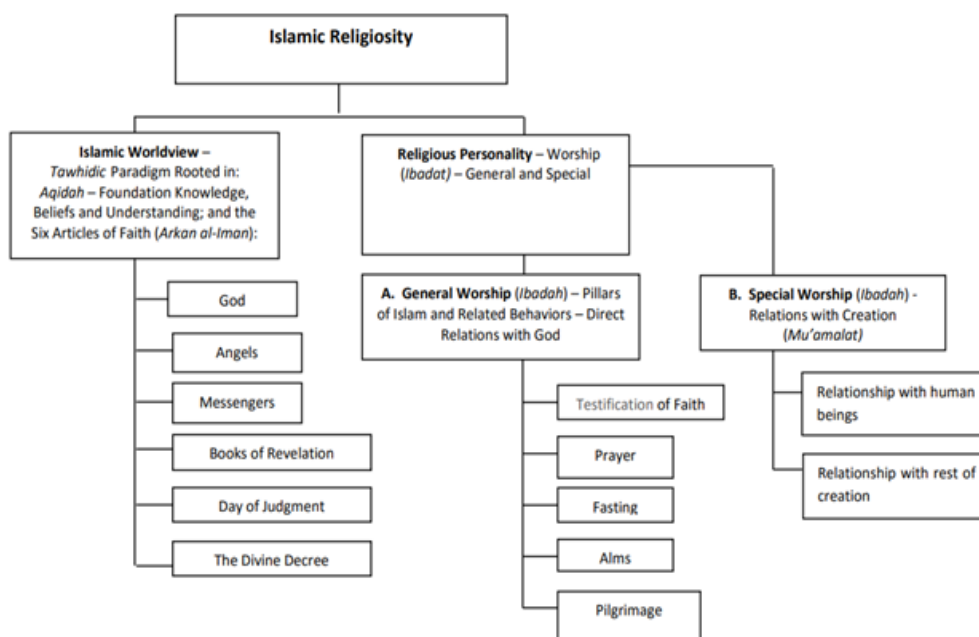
Islamic Religiosity

Islamic Worldview – *Tawhidic* Paradigm Rooted in: *Aqidah* – Foundation Knowledge, Beliefs and Understanding; and the Six Articles of Faith (*Arkan al-Iman*):

God

Angels

Messengers

Books of Revelation

Day of Judgment

The Divine Decree

Religious Personality – Worship (*Ibadat*) – General and Special

A. General Worship (*Ibadah*) – Pillars of Islam and Related Behaviors – Direct Relations with God

Testification of Faith

Prayer

Fasting

Alms

Pilgrimage

B. Special Worship (*Ibadah*) - Relations with Creation (*Mu'amalat*)

Relationship with human beings

Relationship with rest of creation